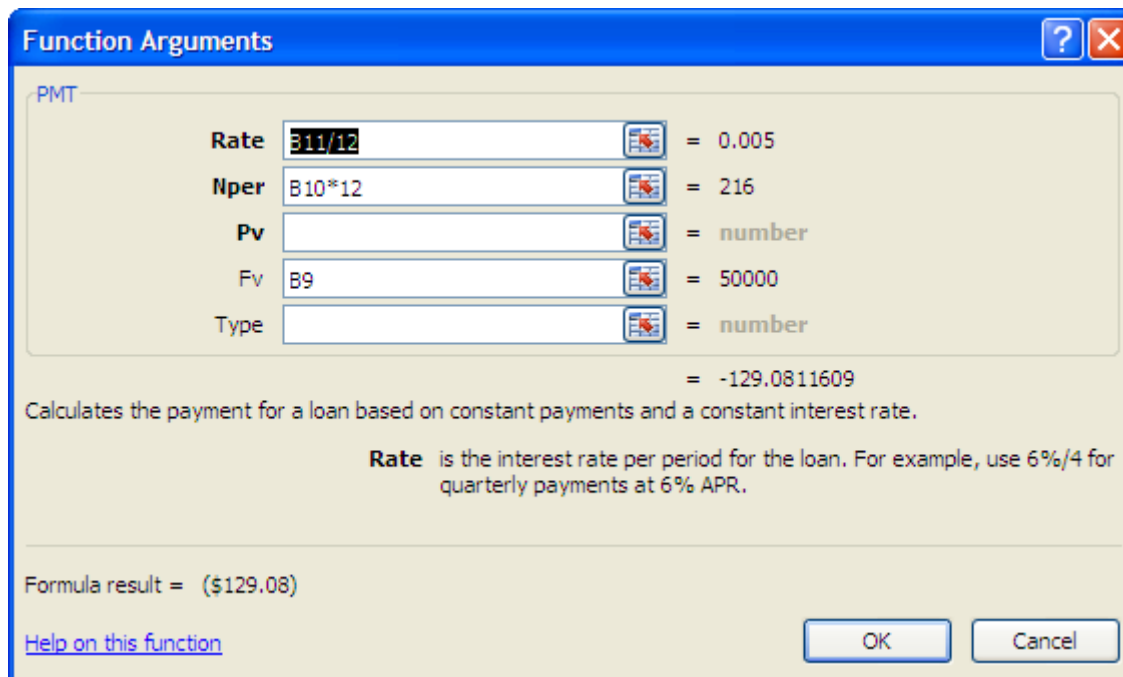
Function Arguments

PMT

Rate B11/12 = 0.005

Nper B10*12 = 216

Pv = number

Fv B9 = 50000

Type = number

= -129.0811609

Calculates the payment for a loan based on constant payments and a constant interest rate.

Rate is the interest rate per period for the loan. For example, use 6%/4 for quarterly payments at 6% APR.

Formula result = ($129.08)

Help on this function

OK

Cancel